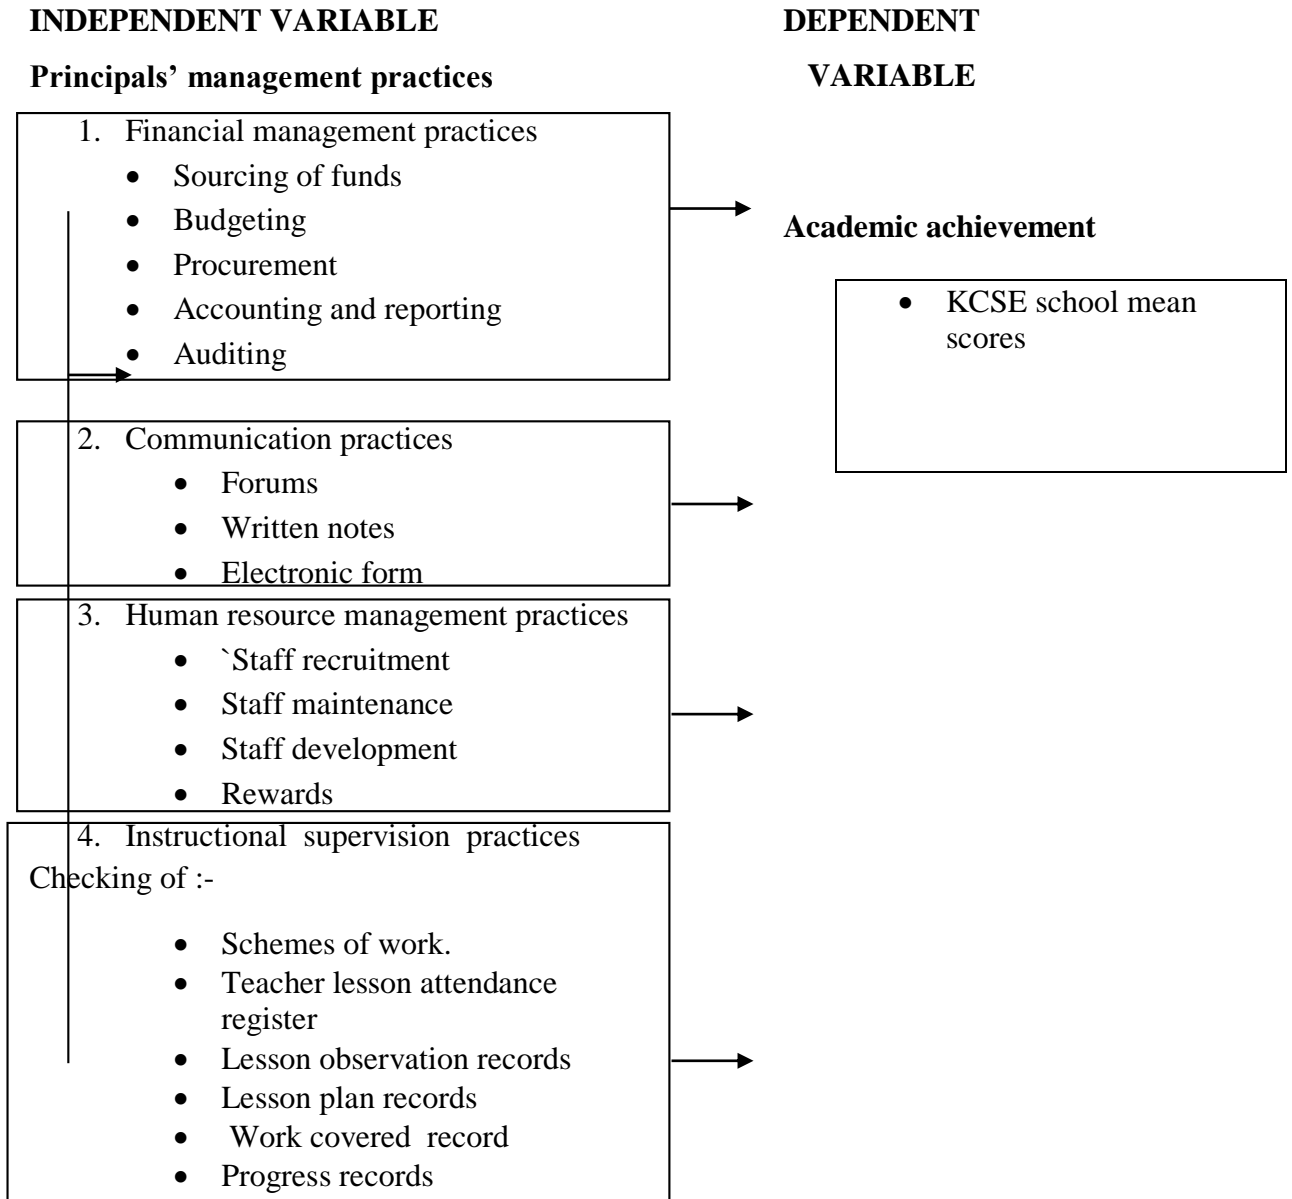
INDEPENDENT VARIABLE

Principals' management practices

DEPENDENT VARIABLE

1. Financial management practices
- Sourcing of funds
- Budgeting
- Procurement
- Accounting and reporting
- Auditing

Academic achievement

- KCSE school mean scores

2. Communication practices
- Forums
- Written notes
- Electronic form

3. Human resource management practices
- `Staff recruitment
- Staff maintenance
- Staff development
- Rewards

4. Instructional supervision practices

Checking of :-
- Schemes of work.
- Teacher lesson attendance register
- Lesson observation records
- Lesson plan records
- Work covered record
- Progress records